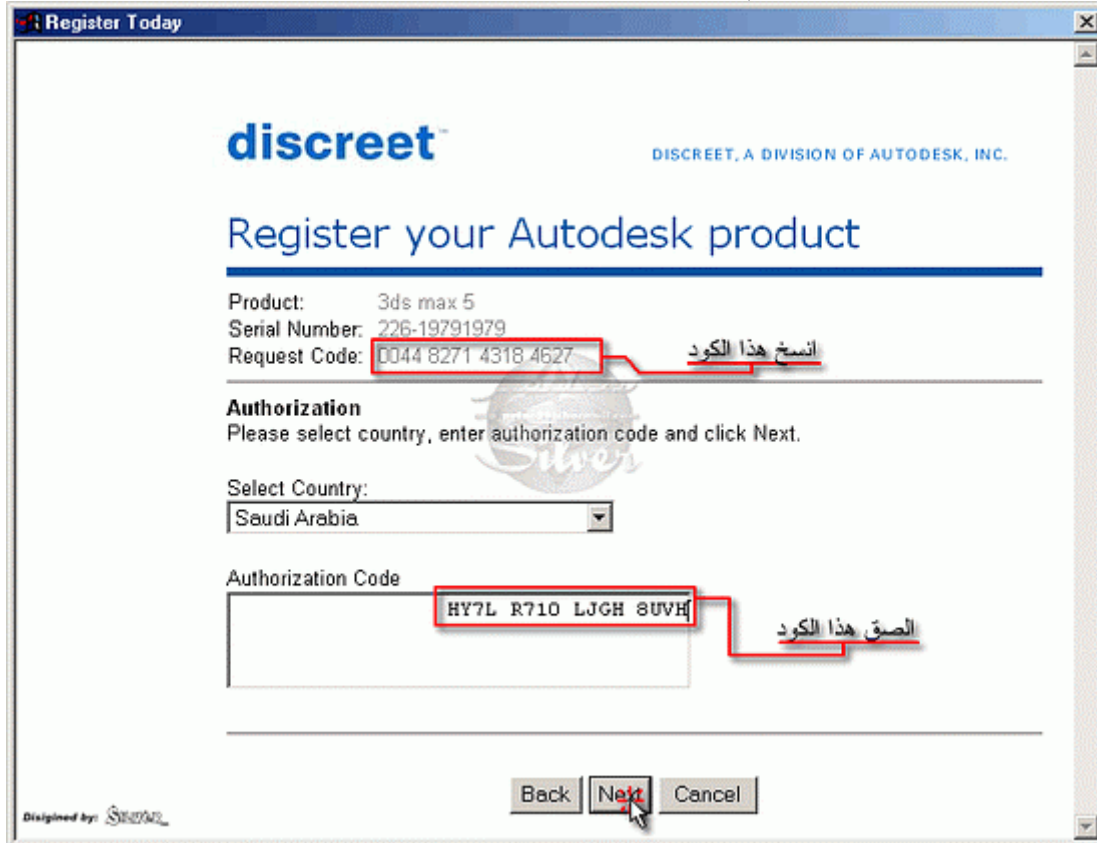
Register Today

discreet™

DISCREET, A DIVISION OF AUTODESK, INC.

Register your Autodesk product

Product: 3ds max 5
Serial Number: 226-19791979
Request Code: 0044 8271 4318 4627

انسخ هذا الكود

Silver

Authorization
Please select country, enter authorization code and click Next.

Select Country:
Saudi Arabia

Authorization Code
HY7L R71O LJGH 8UVH

الصق هذا الكود

Back Next Cancel

Disigned by: Silver